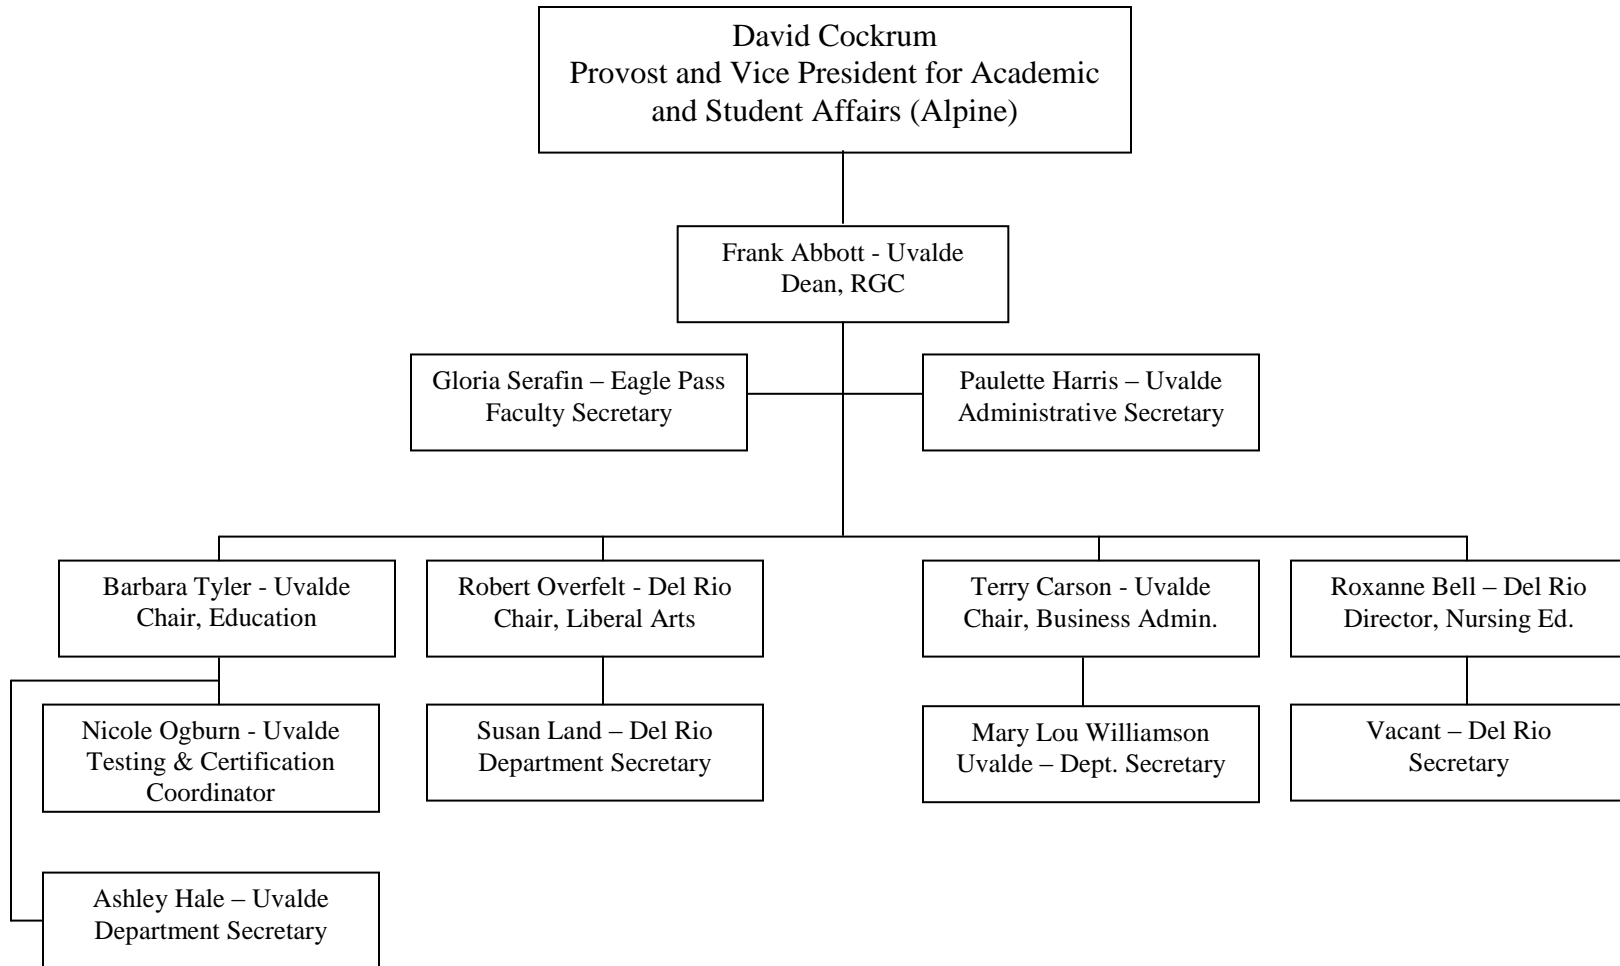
David Cockrum
Provost and Vice President for Academic and Student Affairs (Alpine)

Frank Abbott - Uvalde
Dean, RGC

Gloria Serafin – Eagle Pass
Faculty Secretary

Paulette Harris – Uvalde
Administrative Secretary

Barbara Tyler - Uvalde
Chair, Education

Robert Overfelt - Del Rio
Chair, Liberal Arts

Terry Carson - Uvalde
Chair, Business Admin.

Roxanne Bell – Del Rio
Director, Nursing Ed.

Nicole Ogburn - Uvalde
Testing & Certification Coordinator

Susan Land – Del Rio
Department Secretary

Mary Lou Williamson
Uvalde – Dept. Secretary

Vacant – Del Rio
Secretary

Ashley Hale – Uvalde
Department Secretary